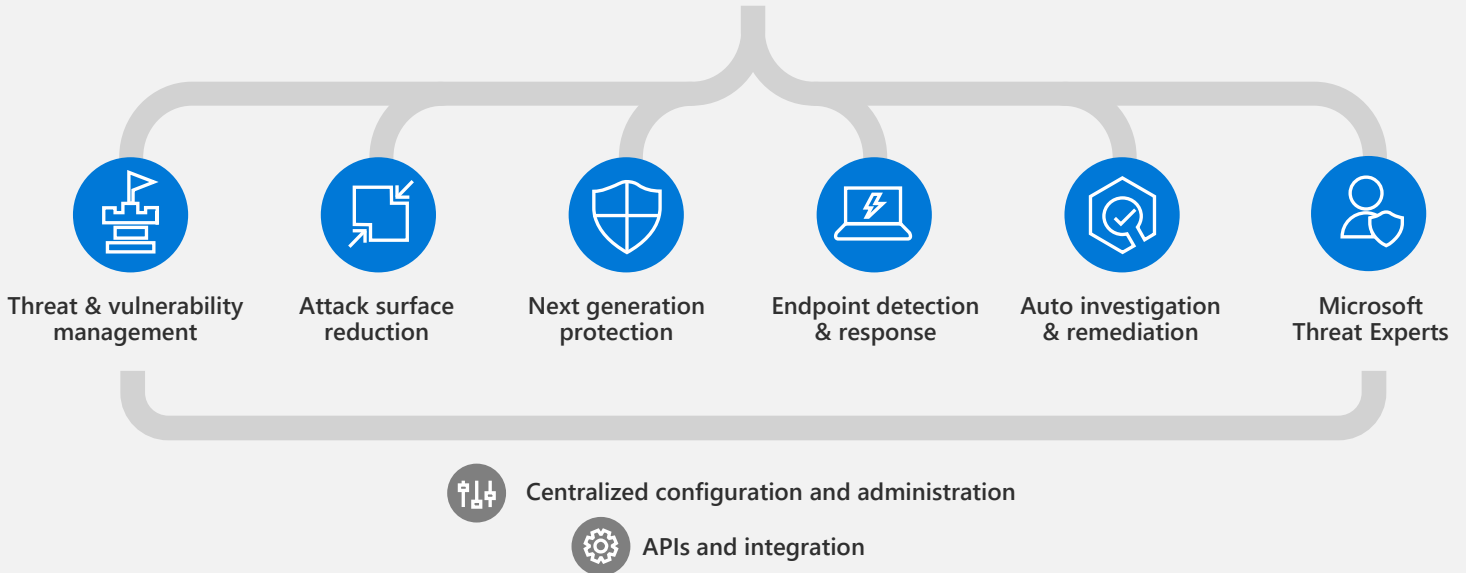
Threat & vulnerability management

Attack surface reduction

Next generation protection

Endpoint detection & response

Auto investigation & remediation

Microsoft Threat Experts

Centralized configuration and administration

APIs and integration